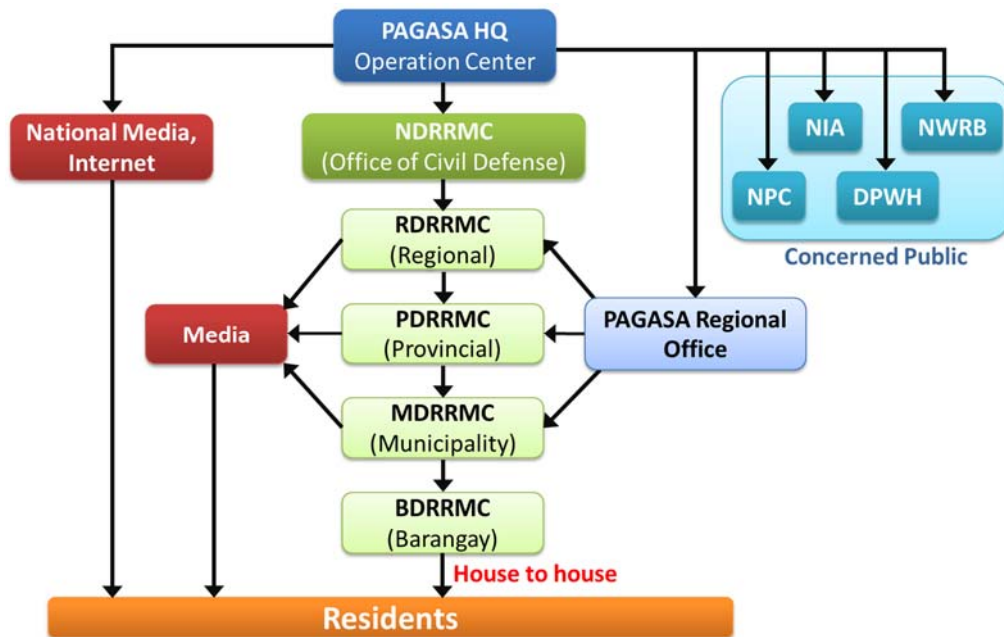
PAGASA HQ
Operation Center

National Media, Internet

NDRRMC
(Office of Civil Defense)

NIA

NWRB

NPC

DPWH

Concerned Public

RDRRMC
(Regional)

Media

PDRRMC
(Provincial)

PAGASA Regional Office

MDRRMC
(Municipality)

BDRRMC
(Barangay)

House to house

Residents